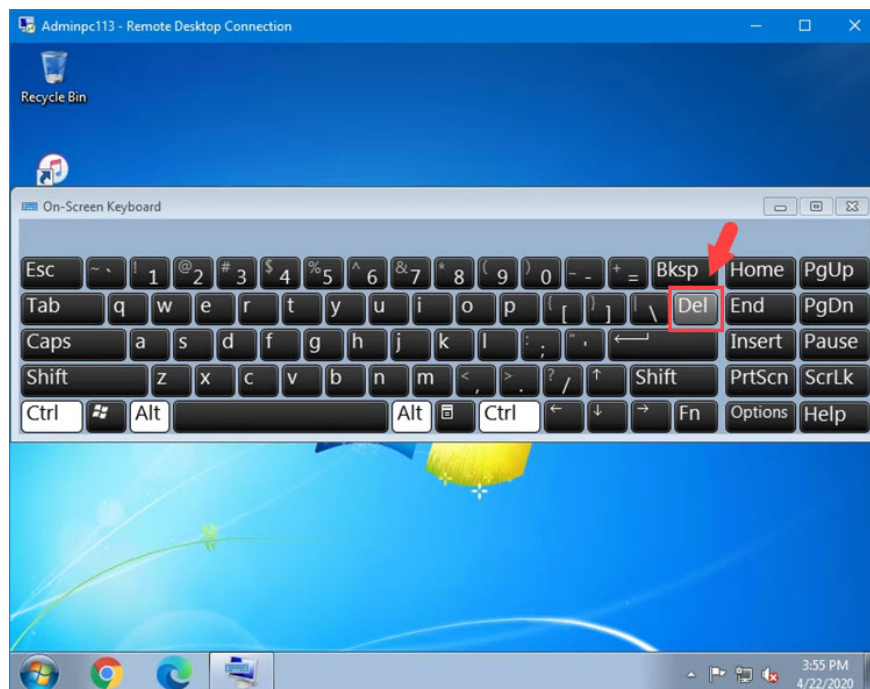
Adminpc113 - Remote Desktop Connection

Recycle Bin

On-Screen Keyboard

Esc ~ ` ! 1 @ 2 # 3 $ 4 % 5 ^ 6 & 7 * 8 ( 9 ) 0 _ - + = Bksp Home PgUp

Tab q w e r t y u i o p { [ } ] | \ Del End PgDn

Caps a s d f g h j k l : ; " ' Insert Pause

Shift z x c v b n m < , > . ? / ↑ Shift PrtScn ScrLk

Ctrl Alt Alt Ctrl ← ↓ → Fn Options Help

3:55 PM
4/22/2020